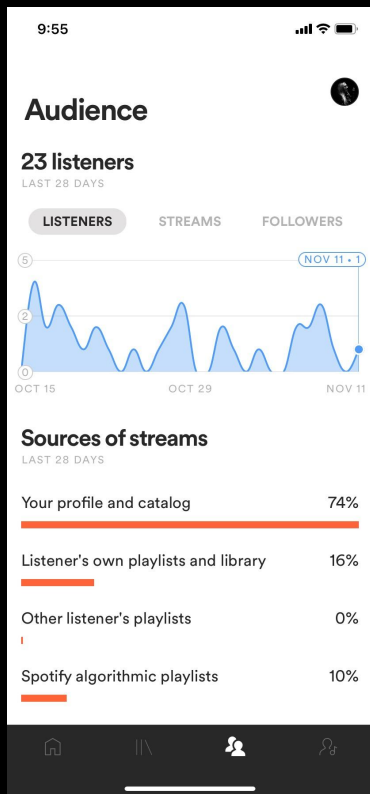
9:55

Audience

23 listeners
LAST 28 DAYS

LISTENERS STREAMS FOLLOWERS

5
2
0
NOV 11 • 1

OCT 15 OCT 29 NOV 11

Sources of streams
LAST 28 DAYS

Your profile and catalog 74%

Listener's own playlists and library 16%

Other listener's playlists 0%

Spotify algorithmic playlists 10%